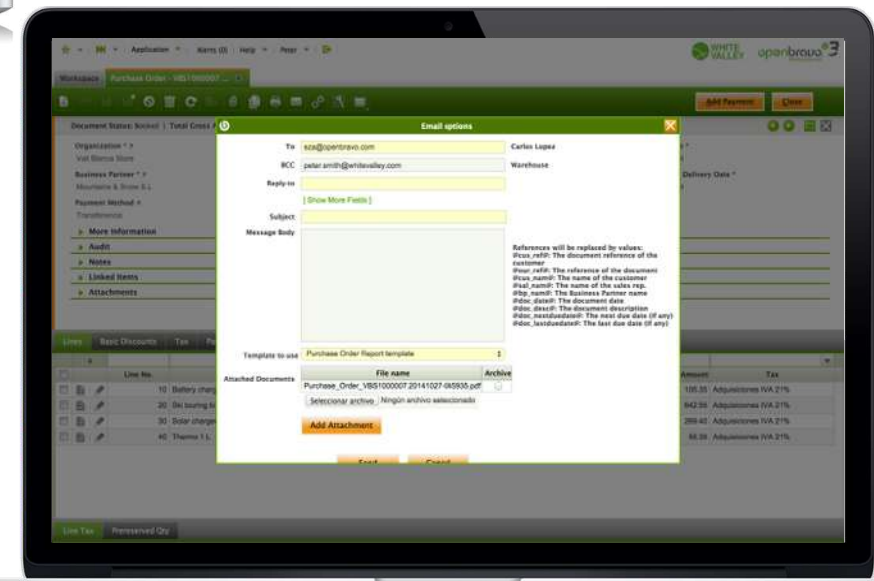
Application · Alerts (0) · Help · Peter · WHITE VALLEY openbravo 3

Workspace Purchase Order - VBS1000007 ...

Add Payment Close

Document Status: Booked | Total Gross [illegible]

Organization *
Vall Blanca Store
Business Partner *
Mountains & Snow S.L.
Payment Method *
Transference

More Information
Audit
Notes
Linked Items
Attachments

Delivery Date *

Email options

To sza@openbravo.com Carlos Lopez
BCC peter.smith@whitevalley.com Warehouse
Reply-to
[ Show More Fields ]
Subject
Message Body

References will be replaced by values:
@cus_ref@: The document reference of the customer
@our_ref@: The reference of the document
@cus_nam@: The name of the customer
@sal_nam@: The name of the sales rep.
@bp_nam@: The Business Partner name
@doc_date@: The document date
@doc_desc@: The document description
@doc_nextduedate@: The next due date (if any)
@doc_lastduedate@: The last due date (if any)

Template to use Purchase Order Report template

Attached Documents
| File name | Archive |
|---|---|
| Purchase_Order_VBS1000007.20141027-065935.pdf | |

Seleccionar archivo Ningún archivo seleccionado

Add Attachment

Send Cancel

Lines Basic Discounts Tax

| | Line No. | | Amount | Tax |
|---|---|---|---|---|
| | 10 | Battery charg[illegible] | 105.35 | Adquisiciones IVA 21% |
| | 20 | Ski touring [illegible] | 842.55 | Adquisiciones IVA 21% |
| | 30 | Solar charger | 289.40 | Adquisiciones IVA 21% |
| | 40 | Thermo 1 L | 66.55 | Adquisiciones IVA 21% |

Line Tax Reserved Qty